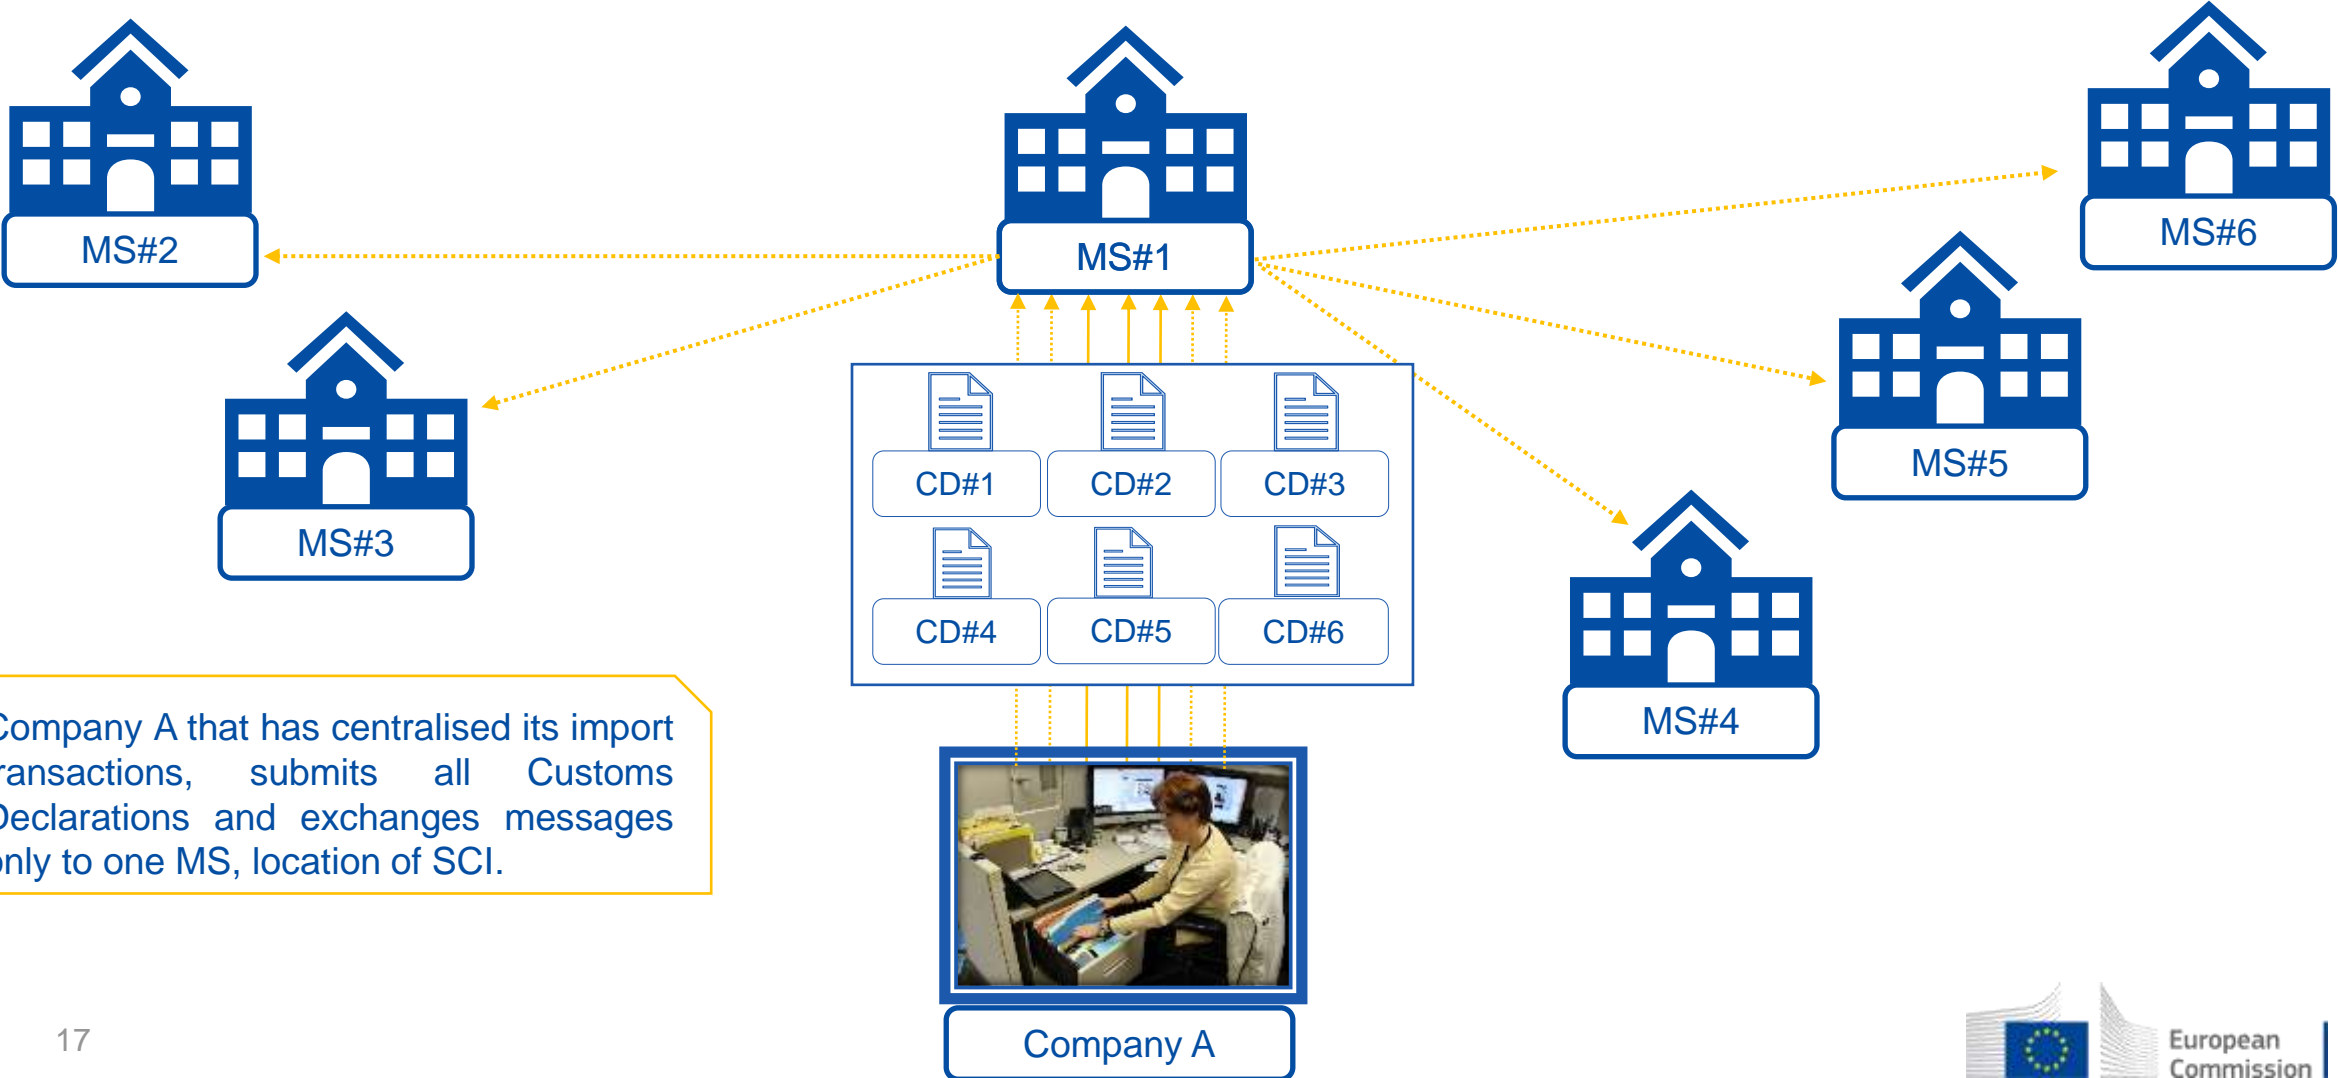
MS#2

MS#1

MS#6

MS#5

MS#3

CD#1 CD#2 CD#3

CD#4 CD#5 CD#6

MS#4

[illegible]ompany A that has centralised its import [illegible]ransactions, submits all Customs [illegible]eclarations and exchanges messages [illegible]nly to one MS, location of SCI.

Company A

17

European Commission